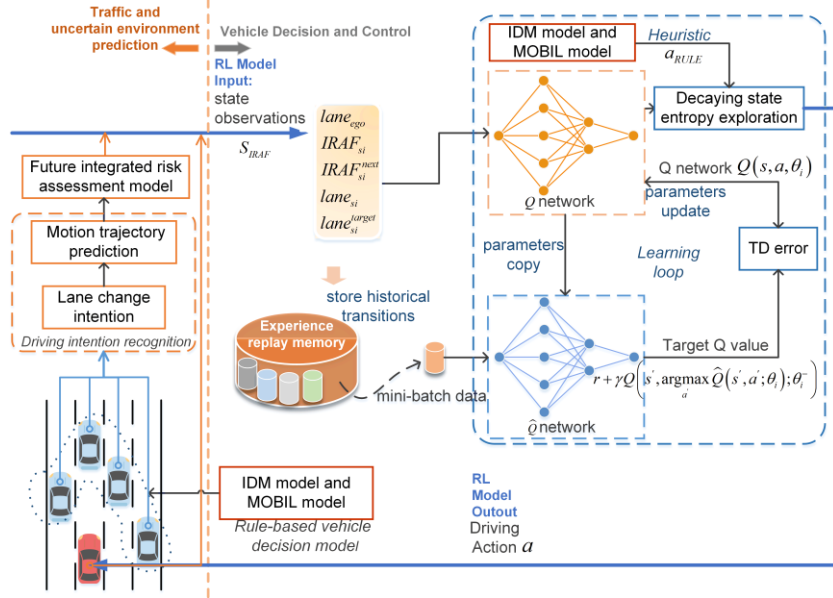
Traffic and uncertain environment prediction

Vehicle Decision and Control

RL Model Input: state observations $S_{IRAF}$

$lane_{ego}$
$IRAF_{si}$
$IRAF_{si}^{next}$
$lane_{si}$
$lane_{si}^{target}$

Future integrated risk assessment model

Motion trajectory prediction

Lane change intention

Driving intention recognition

IDM model and MOBIL model

Heuristic $a_{RULE}$

Decaying state entropy exploration

$Q$ network

Q network $Q(s,a,\theta_i)$ parameters update

parameters copy

Learning loop

TD error

store historical transitions

Experience replay memory

mini-batch data

Target Q value

$r+\gamma Q\left(s',\underset{a'}{\operatorname{argmax}}\widehat{Q}(s',a';\theta_i);\theta_i^-\right)$

$\widehat{Q}$ network

IDM model and MOBIL model

Rule-based vehicle decision model

RL Model Outout Driving Action $a$